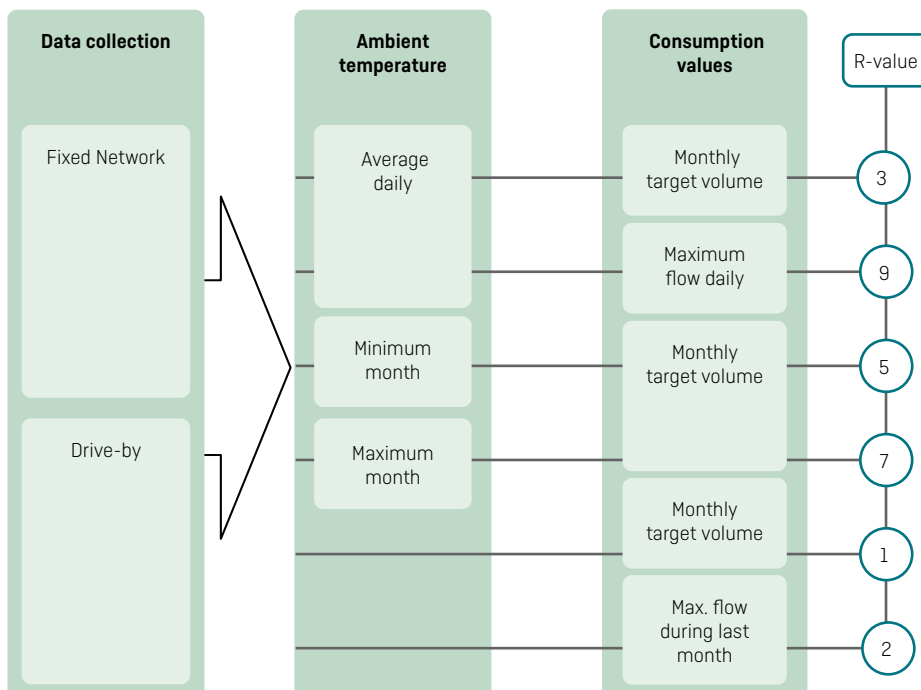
Data collection

Fixed Network

Drive-by

Ambient temperature

Average daily

Minimum month

Maximum month

Consumption values

Monthly target volume

Maximum flow daily

Monthly target volume

Monthly target volume

Max. flow during last month

R-value

3

9

5

7

1

2